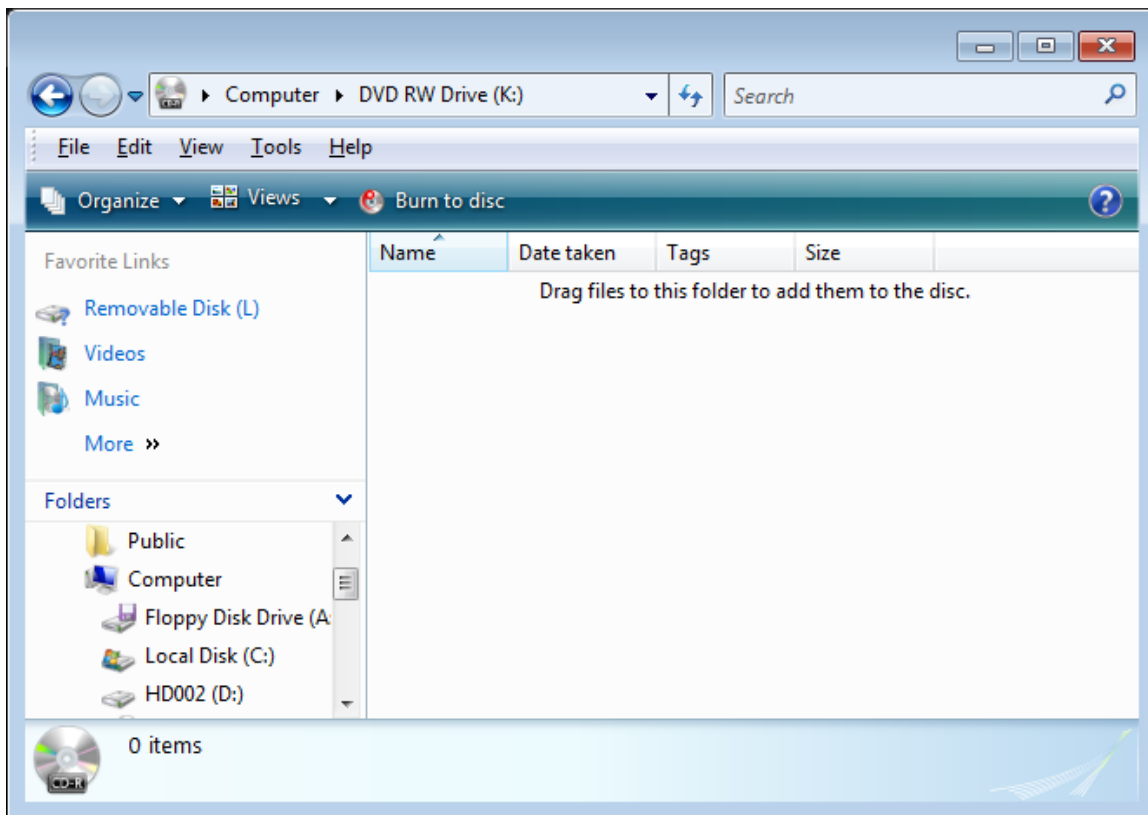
Computer ▸ DVD RW Drive (K:)

Search

File Edit View Tools Help

Organize Views Burn to disc

Favorite Links

Removable Disk (L)

Videos

Music

More »

Folders

Public

Computer

Floppy Disk Drive (A

Local Disk (C:)

HD002 (D:)

| Name | Date taken | Tags | Size |
|---|---|---|---|

Drag files to this folder to add them to the disc.

CD-R

0 items